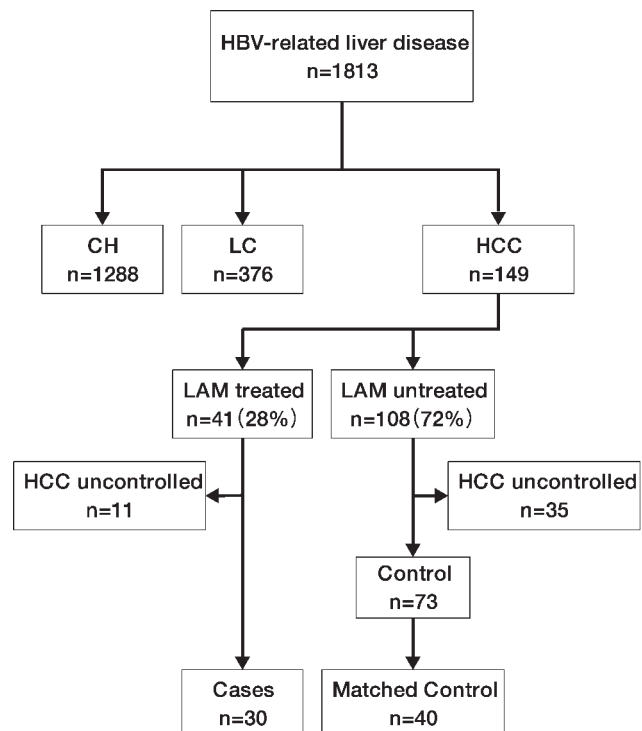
HBV-related liver disease
n=1813

CH
n=1288

LC
n=376

HCC
n=149

LAM treated
n=41（28%）

LAM untreated
n=108（72%）

HCC uncontrolled
n=11

HCC uncontrolled
n=35

Control
n=73

Cases
n=30

Matched Control
n=40